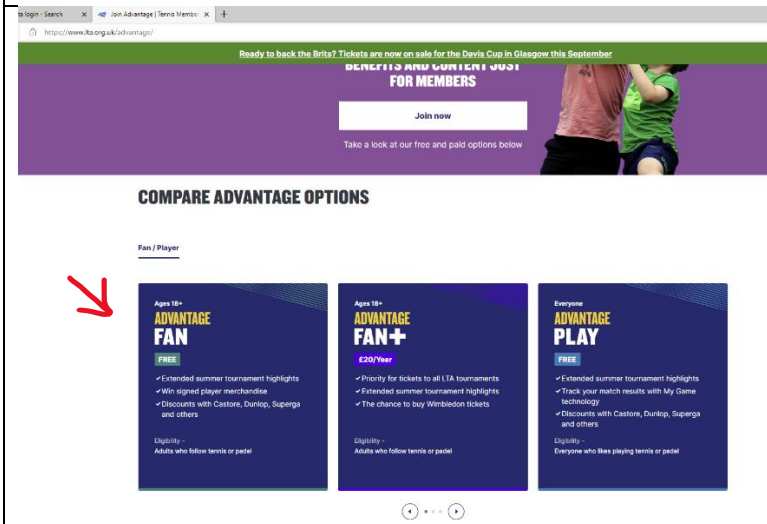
ta login - Search × Join Advantage | Tennis Membe × +

https://www.lta.org.uk/advantage/

Ready to back the Brits? Tickets are now on sale for the Davis Cup in Glasgow this September

BENEFITS AND CONTENT JUST FOR MEMBERS

Join now

Take a look at our free and paid options below

COMPARE ADVANTAGE OPTIONS

Fan / Player

Ages 18+
ADVANTAGE FAN
FREE
✓Extended summer tournament highlights
✓Win signed player merchandise
✓Discounts with Castore, Dunlop, Superga and others
Eligibility -
Adults who follow tennis or padel

Ages 18+
ADVANTAGE FAN+
£20/Year
✓Priority for tickets to all LTA tournaments
✓Extended summer tournament highlights
✓The chance to buy Wimbledon tickets
Eligibility -
Adults who follow tennis or padel

Everyone
ADVANTAGE PLAY
FREE
✓Extended summer tournament highlights
✓Track your match results with My Game technology
✓Discounts with Castore, Dunlop, Superga and others
Eligibility -
Everyone who likes playing tennis or padel